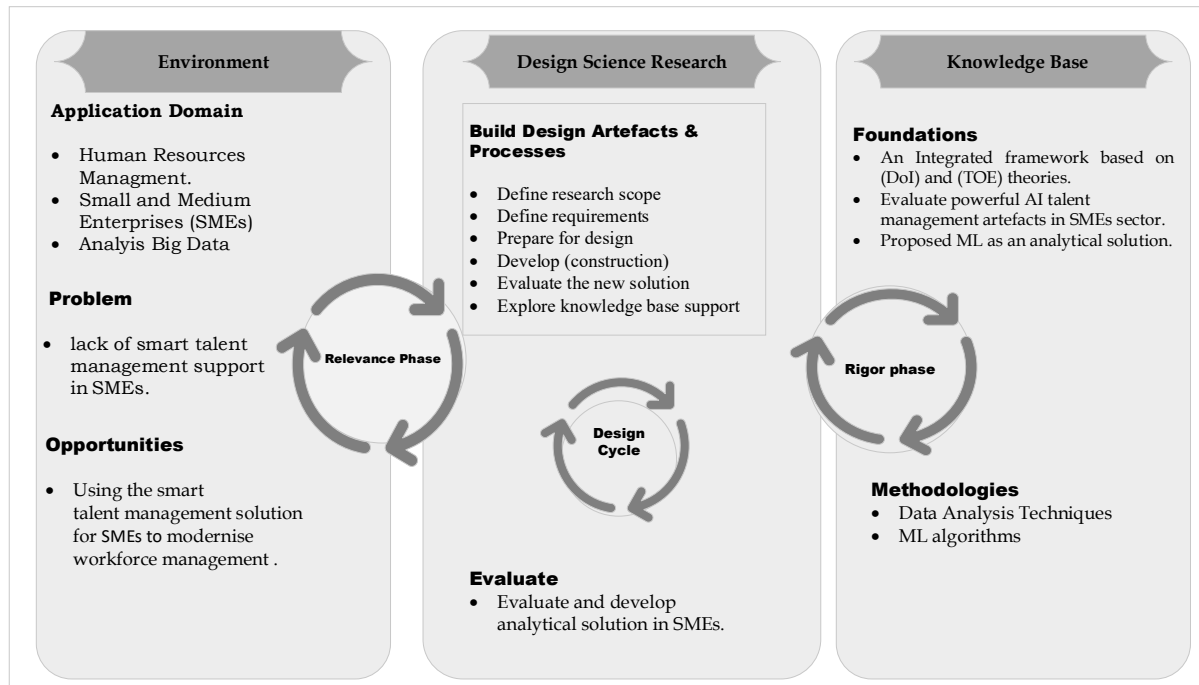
Environment

Application Domain

- Human Resources Managment.
- Small and Medium Enterprises (SMEs)
- Analyis Big Data

Problem

- lack of smart talent management support in SMEs.

Opportunities

- Using the smart talent management solution for SMEs to modernise workforce management .

Relevance Phase

Design Science Research

Build Design Artefacts & Processes

- Define research scope
- Define requirements
- Prepare for design
- Develop (construction)
- Evaluate the new solution
- Explore knowledge base support

Design Cycle

Evaluate

- Evaluate and develop analytical solution in SMEs.

Rigor phase

Knowledge Base

Foundations

- An Integrated framework based on (DoI) and (TOE) theories.
- Evaluate powerful AI talent management artefacts in SMEs sector.
- Proposed ML as an analytical solution.

Methodologies

- Data Analysis Techniques
- ML algorithms